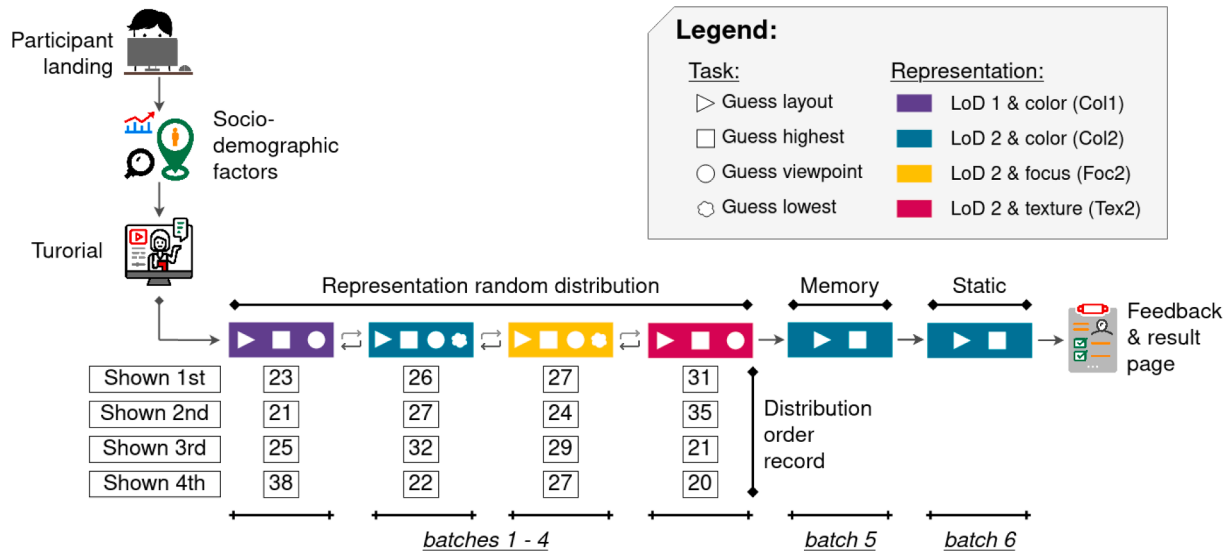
Participant landing

Socio-demographic factors

Turorial

Legend:

Task:
Guess layout
Guess highest
Guess viewpoint
Guess lowest

Representation:
LoD 1 & color (Col1)
LoD 2 & color (Col2)
LoD 2 & focus (Foc2)
LoD 2 & texture (Tex2)

Representation random distribution

Memory

Static

Feedback & result page

| | | | | |
|---|---|---|---|---|
| Shown 1st | 23 | 26 | 27 | 31 |
| Shown 2nd | 21 | 27 | 24 | 35 |
| Shown 3rd | 25 | 32 | 29 | 21 |
| Shown 4th | 38 | 22 | 27 | 20 |

Distribution order record

batches 1 - 4

batch 5

batch 6